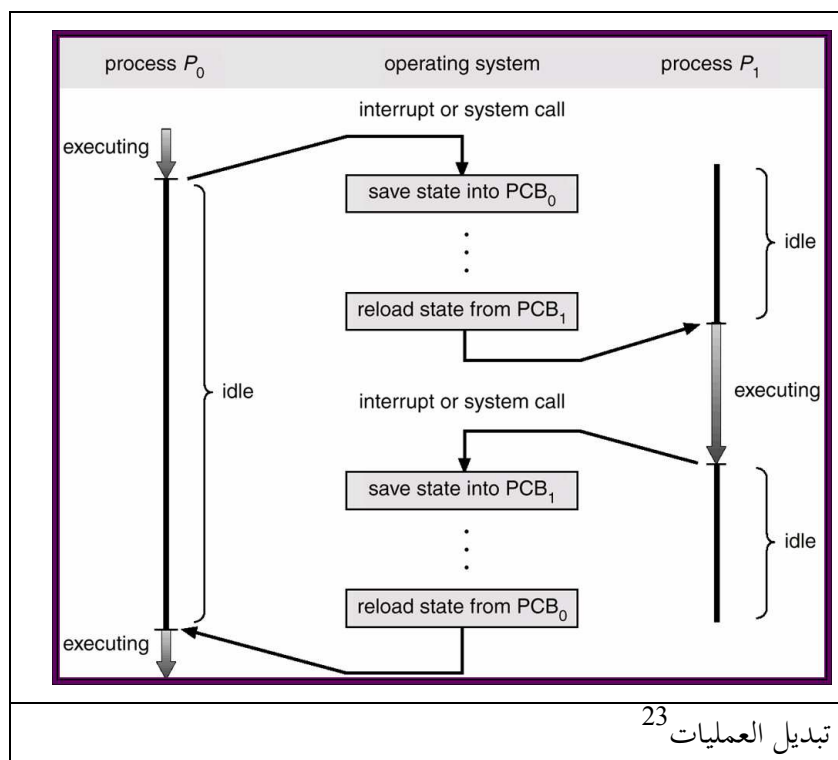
process $P_0$

operating system

process $P_1$

interrupt or system call

executing

save state into $PCB_0$

idle

reload state from $PCB_1$

idle

executing

interrupt or system call

save state into $PCB_1$

idle

reload state from $PCB_0$

executing

تبديل العمليات$^{23}$